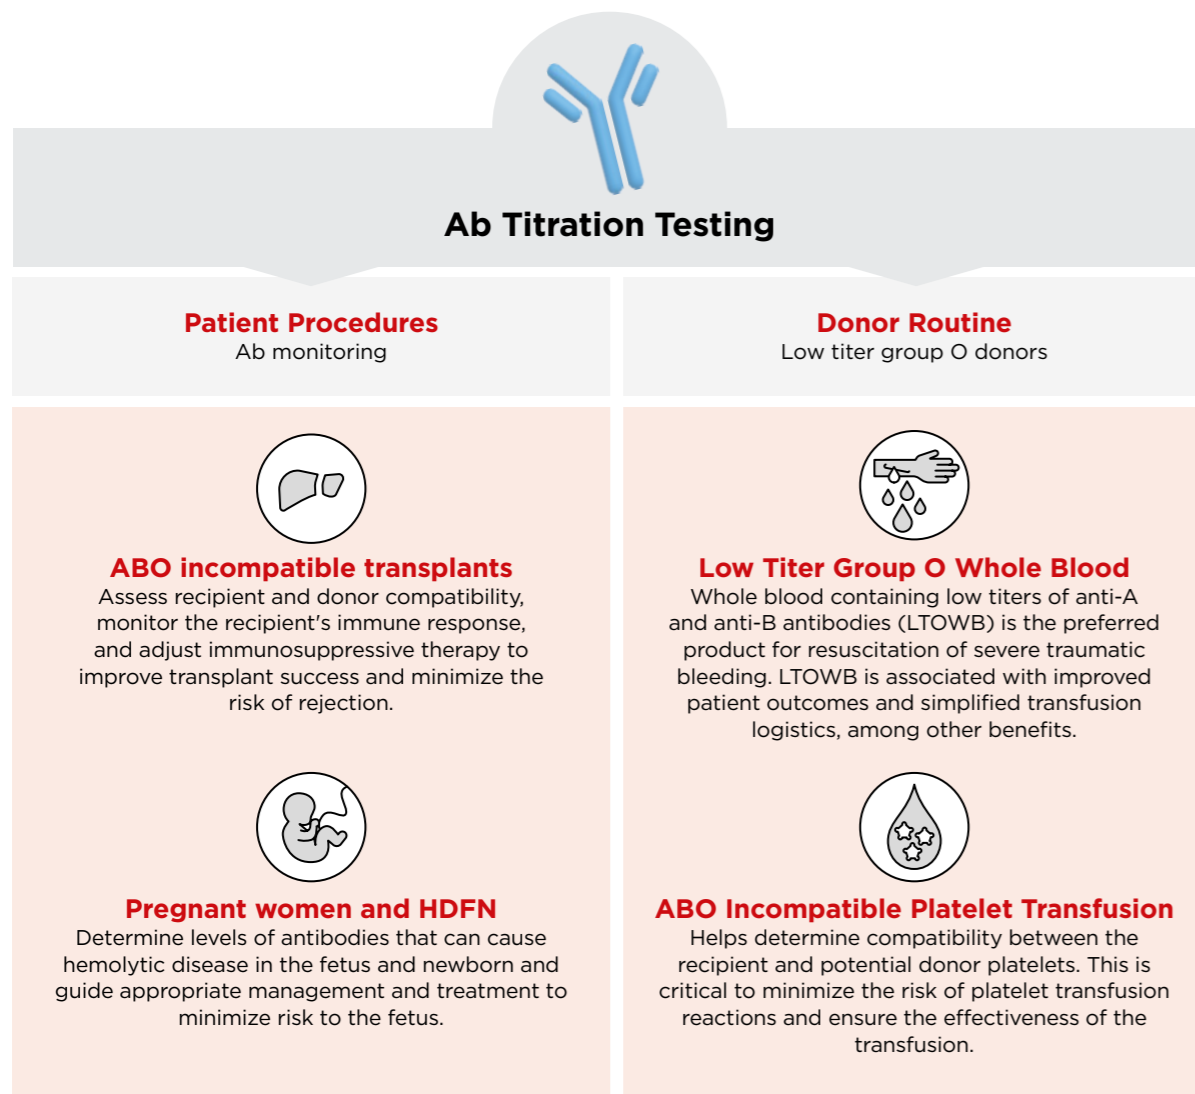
Ab Titration Testing

Patient Procedures
Ab monitoring

Donor Routine
Low titer group O donors

ABO incompatible transplants
Assess recipient and donor compatibility, monitor the recipient's immune response, and adjust immunosuppressive therapy to improve transplant success and minimize the risk of rejection.

Pregnant women and HDFN
Determine levels of antibodies that can cause hemolytic disease in the fetus and newborn and guide appropriate management and treatment to minimize risk to the fetus.

Low Titer Group O Whole Blood
Whole blood containing low titers of anti-A and anti-B antibodies (LTOWB) is the preferred product for resuscitation of severe traumatic bleeding. LTOWB is associated with improved patient outcomes and simplified transfusion logistics, among other benefits.

ABO Incompatible Platelet Transfusion
Helps determine compatibility between the recipient and potential donor platelets. This is critical to minimize the risk of platelet transfusion reactions and ensure the effectiveness of the transfusion.